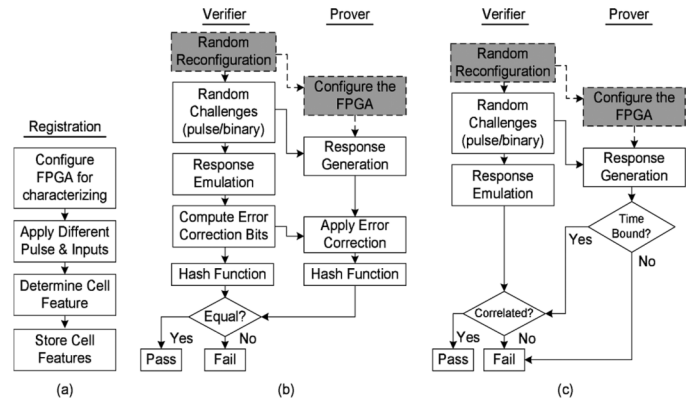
Registration

Configure FPGA for characterizing

Apply Different Pulse & Inputs

Determine Cell Feature

Store Cell Features

(a)

Verifier

Prover

Random Reconfiguration

Configure the FPGA

Random Challenges (pulse/binary)

Response Generation

Response Emulation

Compute Error Correction Bits

Apply Error Correction

Hash Function

Hash Function

Equal?

Yes

No

Pass

Fail

(b)

Verifier

Prover

Random Reconfiguration

Configure the FPGA

Random Challenges (pulse/binary)

Response Generation

Response Emulation

Time Bound?

Yes

No

Correlated?

Yes

No

Pass

Fail

(c)